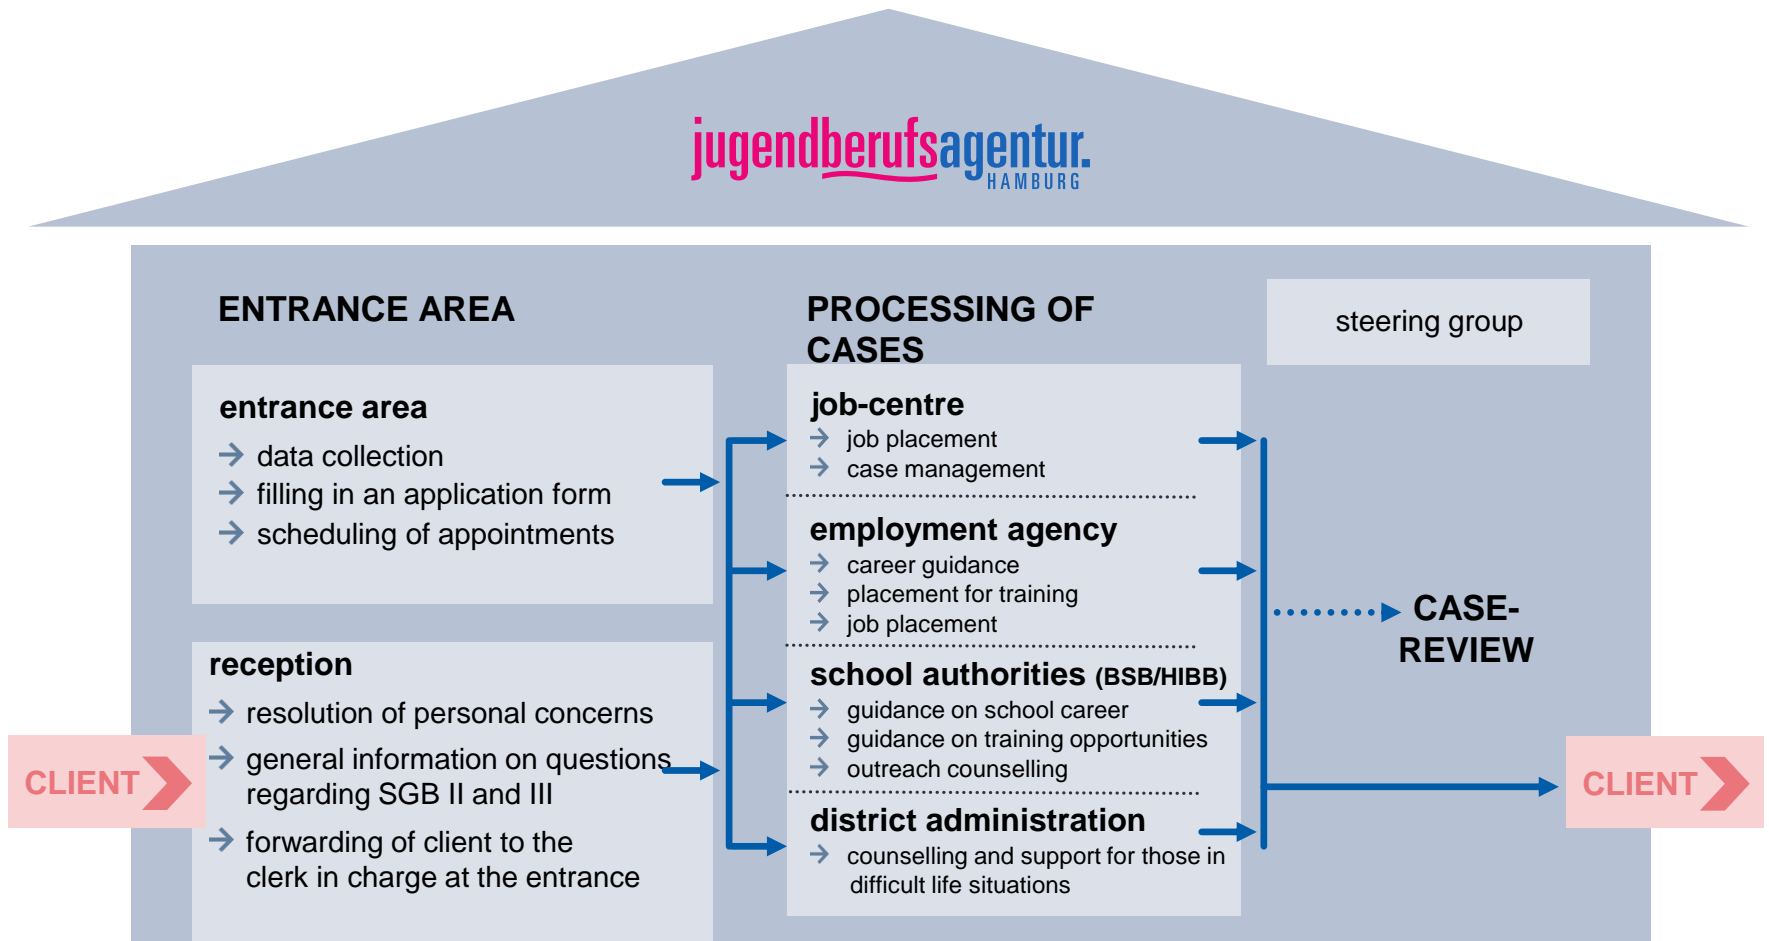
jugendberufsagentur.
HAMBURG

ENTRANCE AREA

PROCESSING OF CASES

steering group

entrance area
data collection
filling in an application form
scheduling of appointments

reception
resolution of personal concerns
general information on questions regarding SGB II and III
forwarding of client to the clerk in charge at the entrance

CLIENT

job-centre
job placement
case management

employment agency
career guidance
placement for training
job placement

school authorities (BSB/HIBB)
guidance on school career
guidance on training opportunities
outreach counselling

district administration
counselling and support for those in difficult life situations

CASE-REVIEW

CLIENT